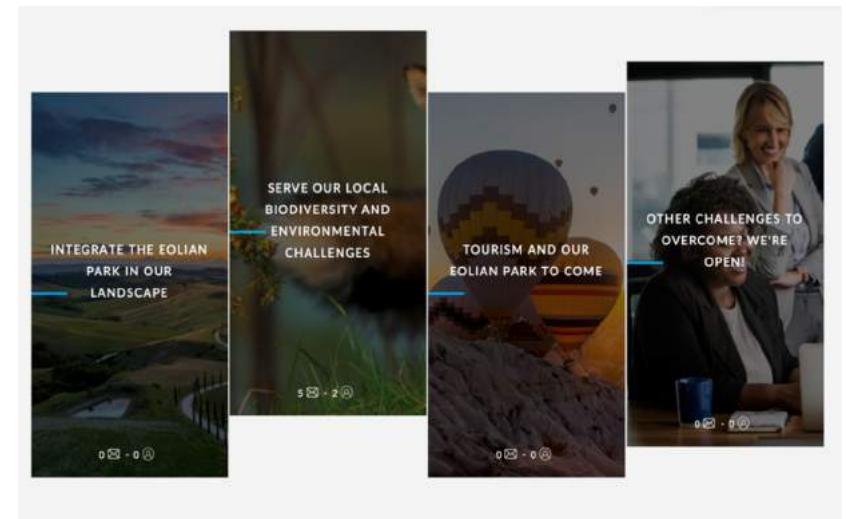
INTEGRATE THE EOLIAN PARK IN OUR LANDSCAPE

0 - 0

SERVE OUR LOCAL BIODIVERSITY AND ENVIRONMENTAL CHALLENGES

5 - 2

TOURISM AND OUR EOLIAN PARK TO COME

0 - 0

OTHER CHALLENGES TO OVERCOME? WE'RE OPEN!

0 - 0